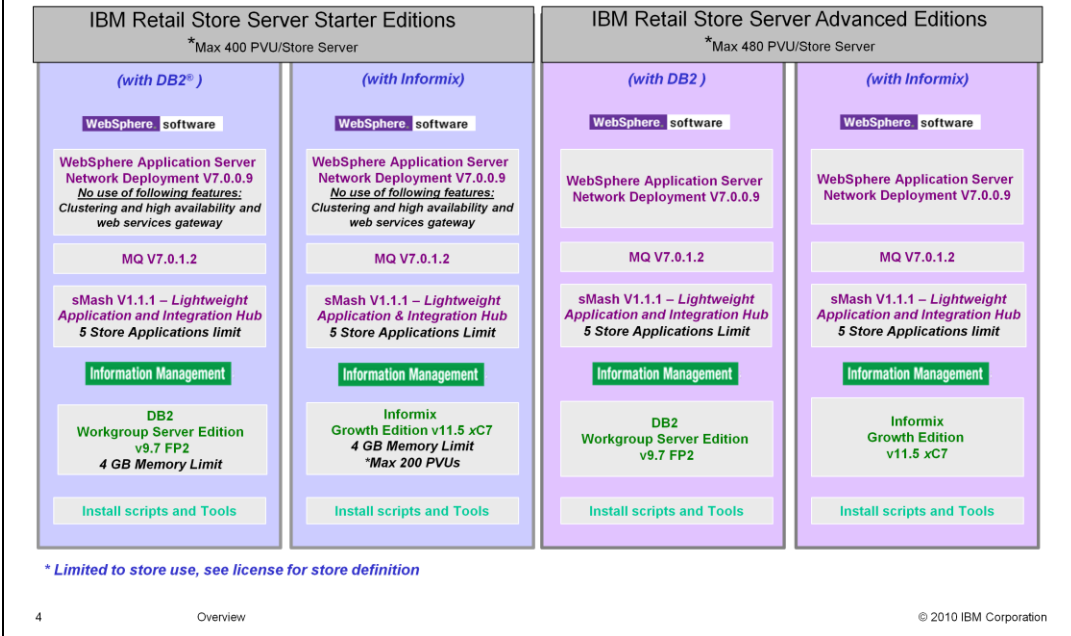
IBM Retail Store Server Starter Editions
*Max 400 PVU/Store Server

IBM Retail Store Server Advanced Editions
*Max 480 PVU/Store Server

(with DB2®)

WebSphere. software

WebSphere Application Server Network Deployment V7.0.0.9
No use of following features:
Clustering and high availability and web services gateway

MQ V7.0.1.2

sMash V1.1.1 – Lightweight Application and Integration Hub
5 Store Applications limit

Information Management

DB2
Workgroup Server Edition
v9.7 FP2
4 GB Memory Limit

Install scripts and Tools

(with Informix)

WebSphere. software

WebSphere Application Server Network Deployment V7.0.0.9
No use of following features:
Clustering and high availability and web services gateway

MQ V7.0.1.2

sMash V1.1.1 – Lightweight Application & Integration Hub
5 Store Applications Limit

Information Management

Informix
Growth Edition v11.5 xC7
4 GB Memory Limit
*Max 200 PVUs

Install scripts and Tools

(with DB2 )

WebSphere. software

WebSphere Application Server Network Deployment V7.0.0.9

MQ V7.0.1.2

sMash V1.1.1 – Lightweight Application and Integration Hub
5 Store Applications Limit

Information Management

DB2
Workgroup Server Edition
v9.7 FP2

Install scripts and Tools

(with Informix)

WebSphere. software

WebSphere Application Server Network Deployment V7.0.0.9

MQ V7.0.1.2

sMash V1.1.1 – Lightweight Application and Integration Hub
5 Store Applications limit

Information Management

Informix
Growth Edition
v11.5 xC7

Install scripts and Tools

* Limited to store use, see license for store definition

4 Overview © 2010 IBM Corporation